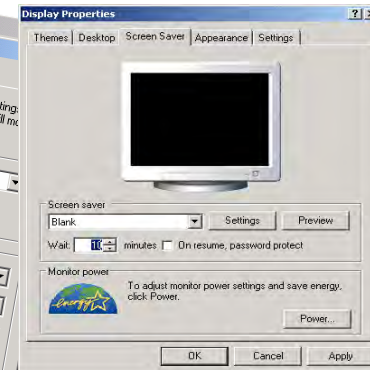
Display Properties
?
X
Themes
Desktop
Screen Saver
Appearance
Settings
tings
ll mo
Screen saver
Blank
Settings
Preview
Wait: 10 minutes
On resume, password protect
Monitor power
energy
To adjust monitor power settings and save energy, click Power.
Power...
OK
Cancel
Apply